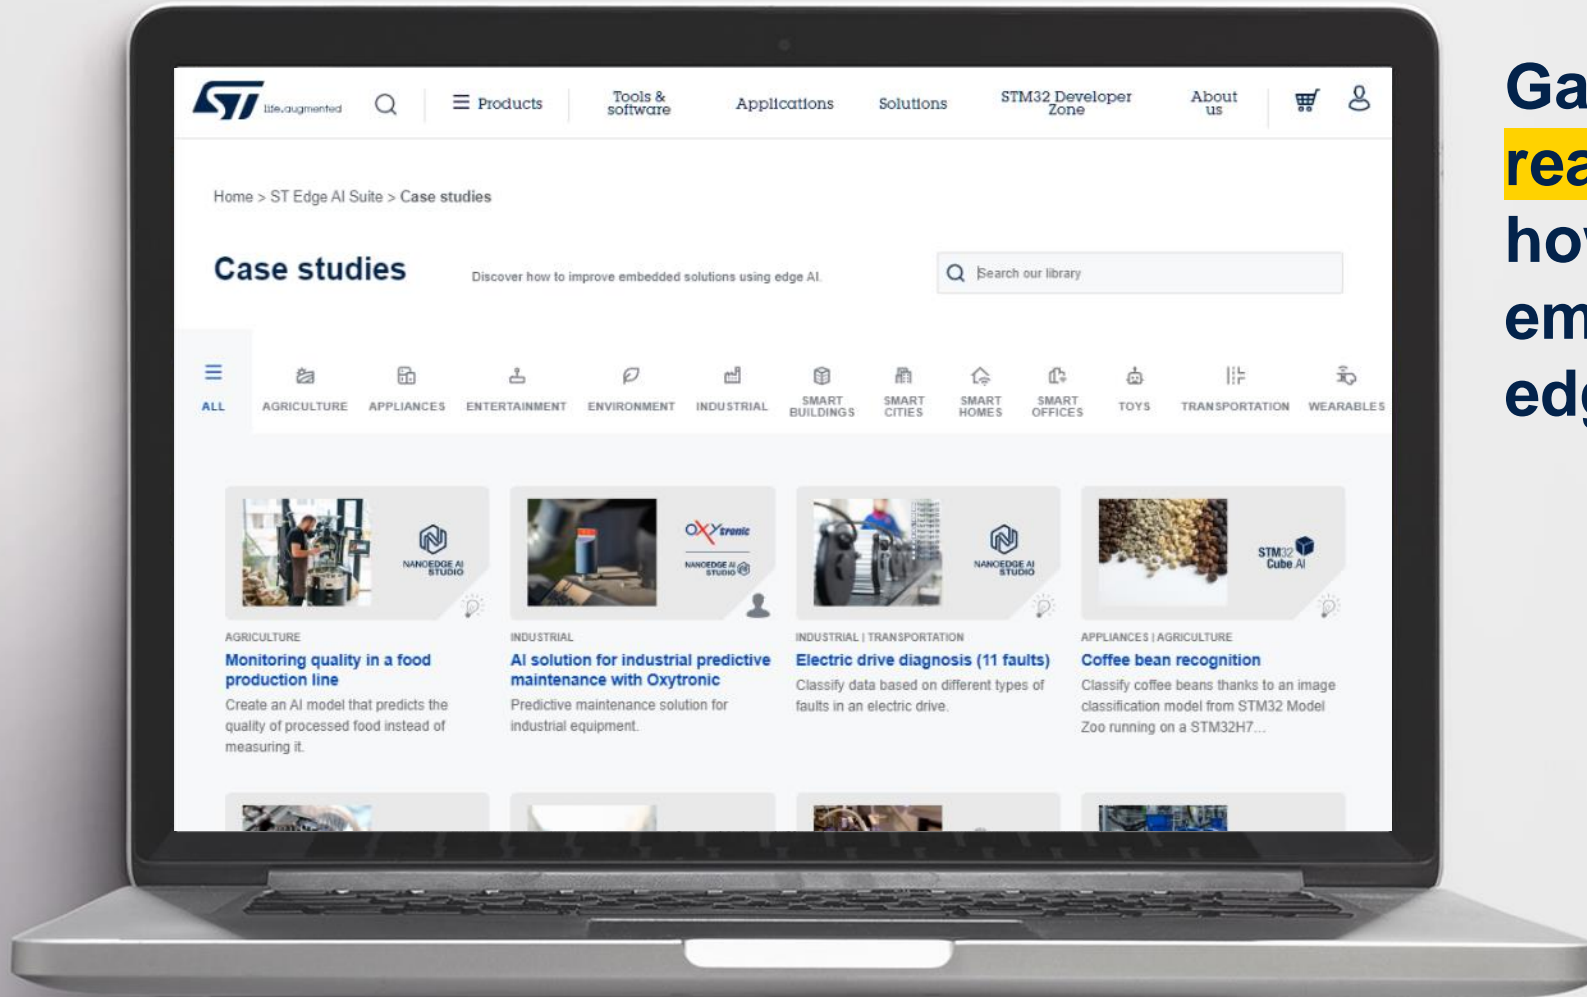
life.augmented

Products

Tools & software

Applications

Solutions

STM32 Developer Zone

About us

Home > ST Edge AI Suite > Case studies

Case studies

Discover how to improve embedded solutions using edge AI.

Search our library

ALL

AGRICULTURE

APPLIANCES

ENTERTAINMENT

ENVIRONMENT

INDUSTRIAL

SMART BUILDINGS

SMART CITIES

SMART HOMES

SMART OFFICES

TOYS

TRANSPORTATION

WEARABLES

NANOEDGE AI STUDIO

AGRICULTURE

Monitoring quality in a food production line

Create an AI model that predicts the quality of processed food instead of measuring it.

OXYtronic

NANOEDGE AI STUDIO

INDUSTRIAL

AI solution for industrial predictive maintenance with Oxytronic

Predictive maintenance solution for industrial equipment.

NANOEDGE AI STUDIO

INDUSTRIAL | TRANSPORTATION

Electric drive diagnosis (11 faults)

Classify data based on different types of faults in an electric drive.

STM32 Cube.AI

APPLIANCES | AGRICULTURE

Coffee bean recognition

Classify coffee beans thanks to an image classification model from STM32 Model Zoo running on a STM32H7...

Ga
rea
ho
em
edg